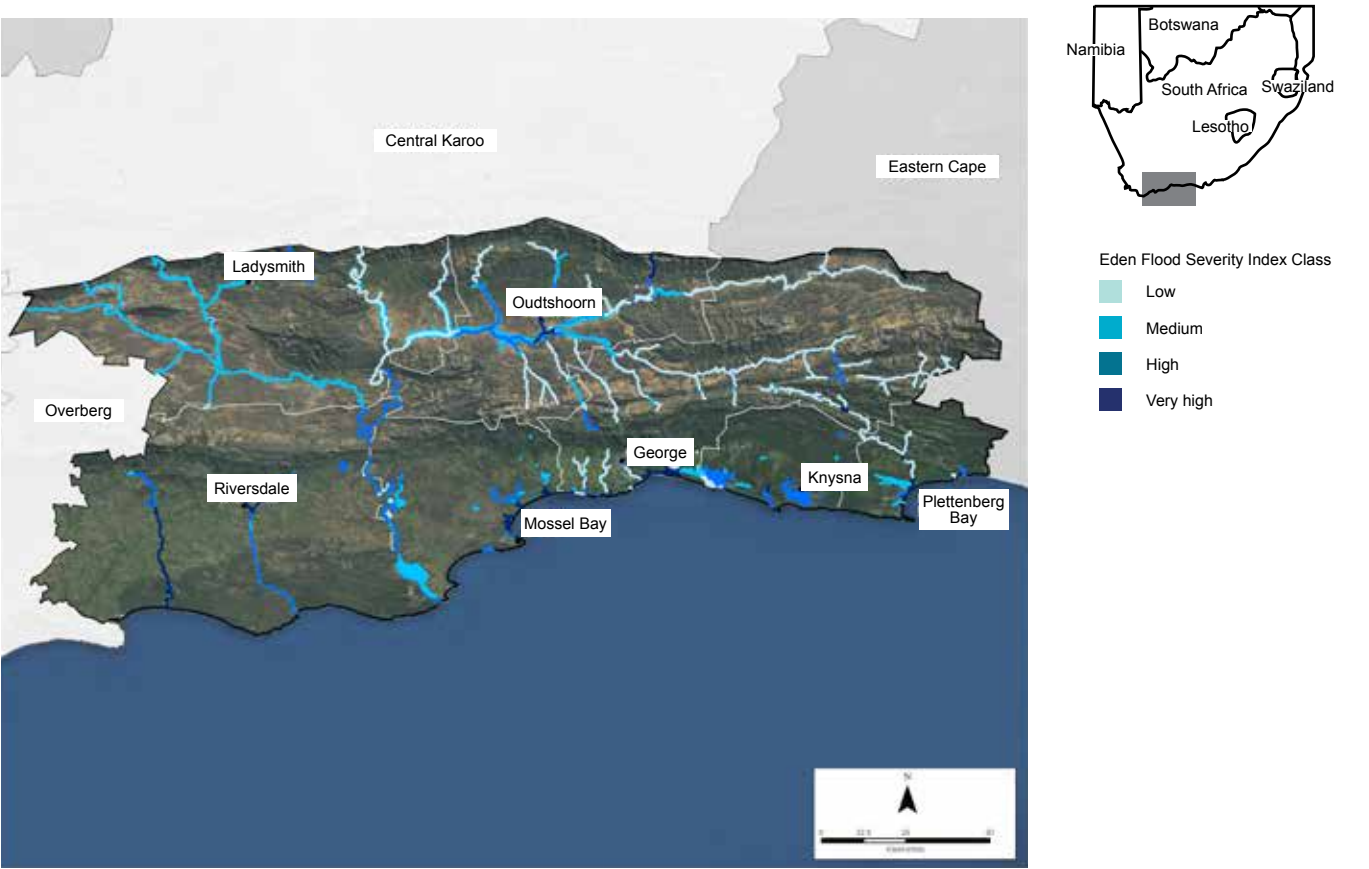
Central Karoo

Eastern Cape

Ladysmith

Oudtshoorn

Overberg

George

Riversdale

Knysna

Mossel Bay

Plettenberg Bay

Namibia

Botswana

South Africa

Swaziland

Lesotho

Eden Flood Severity Index Class

Low

Medium

High

Very high

N

0 12.5 25 50

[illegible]